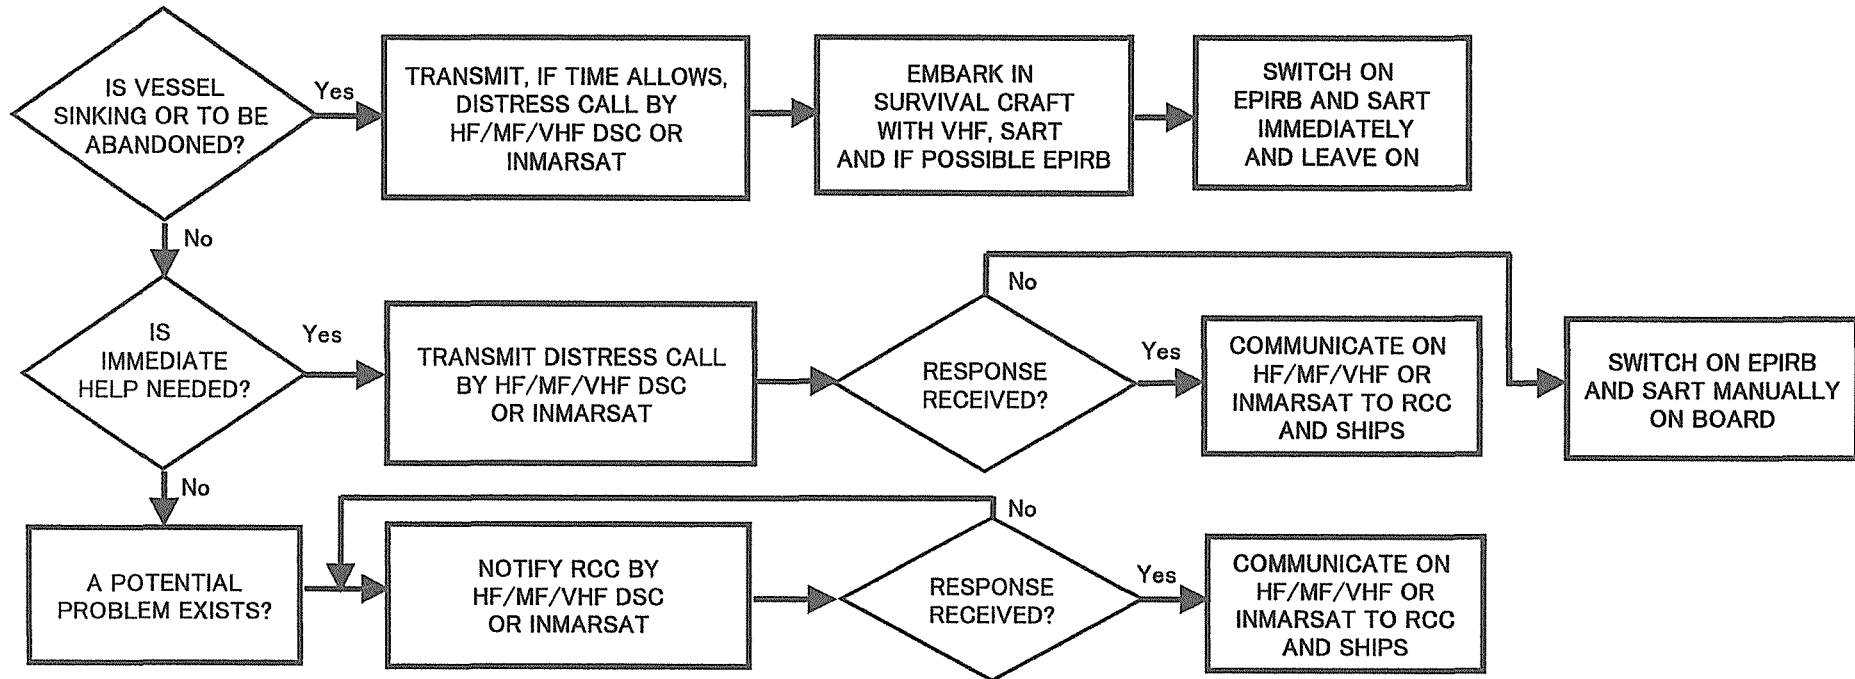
IS VESSEL SINKING OR TO BE ABANDONED?

Yes

TRANSMIT, IF TIME ALLOWS, DISTRESS CALL BY HF/MF/VHF DSC OR INMARSAT

EMBARK IN SURVIVAL CRAFT WITH VHF, SART AND IF POSSIBLE EPIRB

SWITCH ON EPIRB AND SART IMMEDIATELY AND LEAVE ON

No

IS IMMEDIATE HELP NEEDED?

Yes

TRANSMIT DISTRESS CALL BY HF/MF/VHF DSC OR INMARSAT

No

RESPONSE RECEIVED?

Yes

COMMUNICATE ON HF/MF/VHF OR INMARSAT TO RCC AND SHIPS

SWITCH ON EPIRB AND SART MANUALLY ON BOARD

No

A POTENTIAL PROBLEM EXISTS?

NOTIFY RCC BY HF/MF/VHF DSC OR INMARSAT

No

RESPONSE RECEIVED?

Yes

COMMUNICATE ON HF/MF/VHF OR INMARSAT TO RCC AND SHIPS